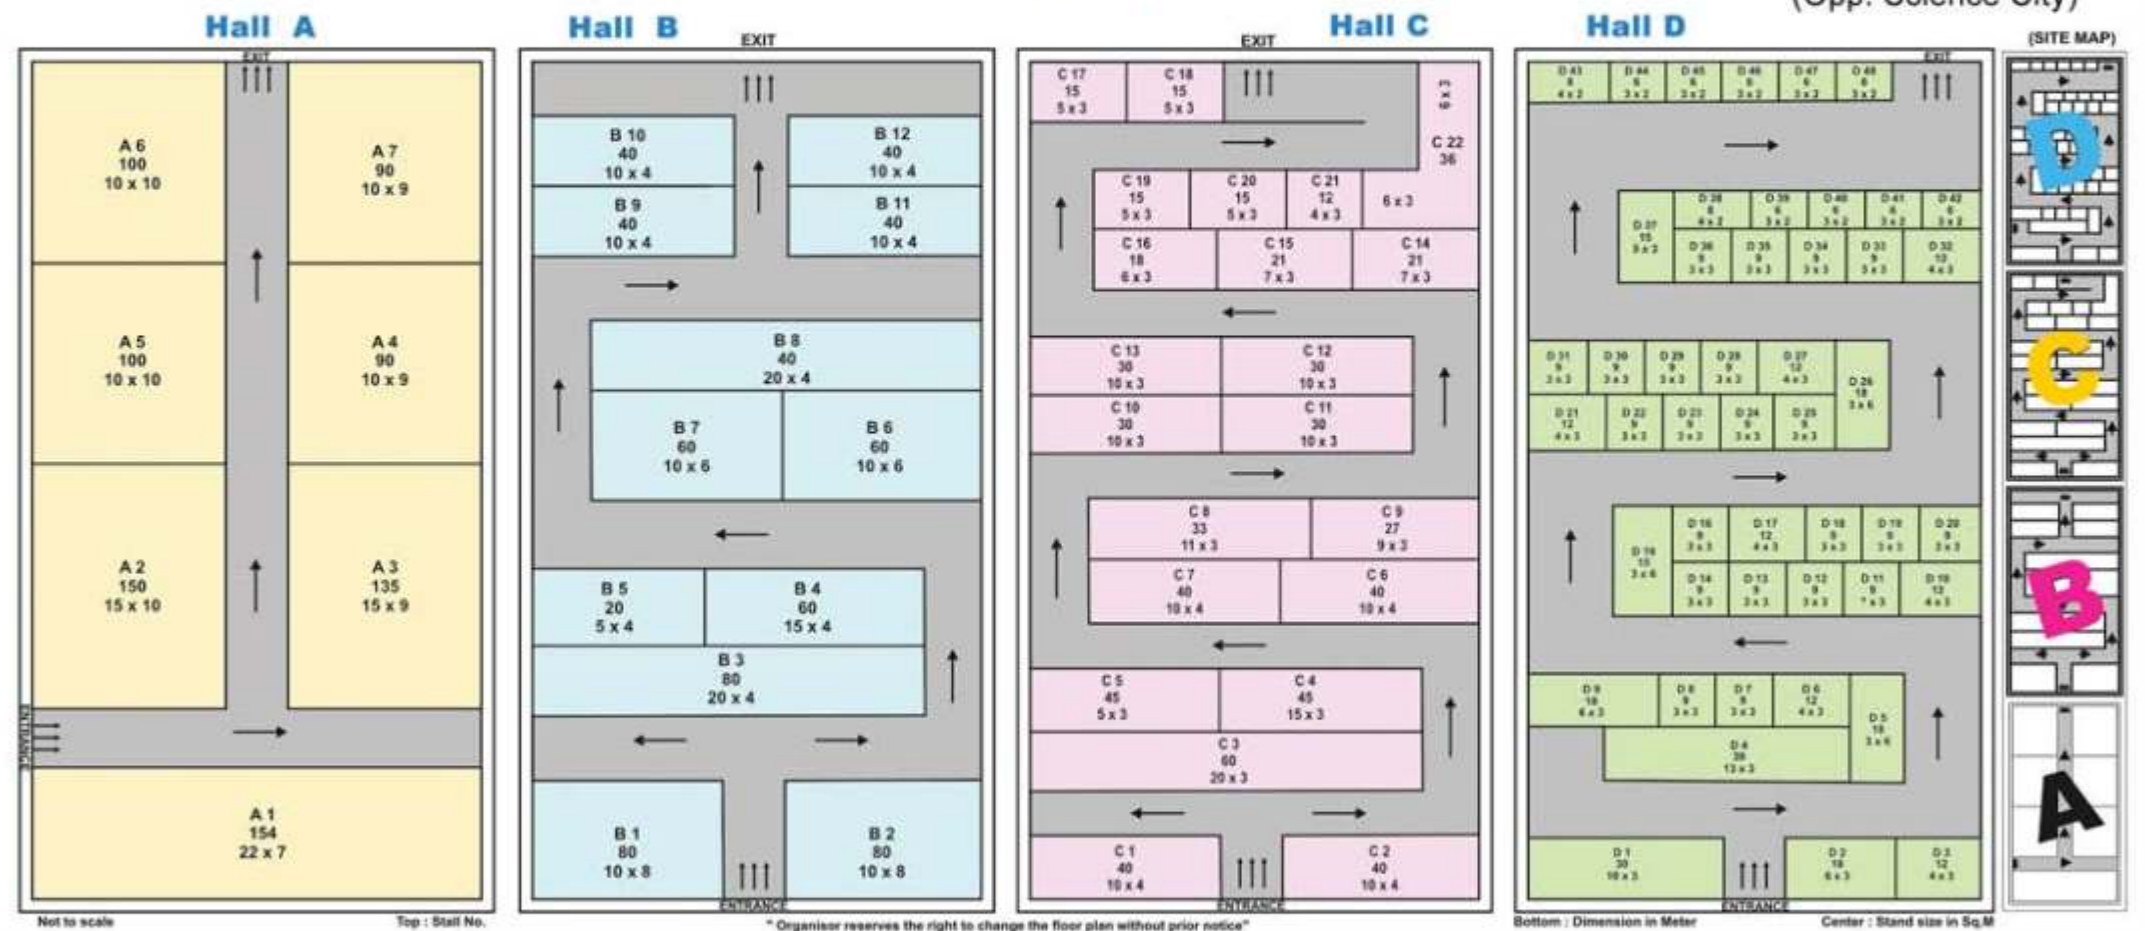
(Opp. Science City)

Hall A

EXIT

A 6
100
10 x 10

A 7
90
10 x 9

A 5
100
10 x 10

A 4
90
10 x 9

A 2
150
15 x 10

A 3
135
15 x 9

ENTRANCE

A 1
154
22 x 7

Hall B

EXIT

B 10
40
10 x 4

B 12
40
10 x 4

B 9
40
10 x 4

B 11
40
10 x 4

B 8
40
20 x 4

B 7
60
10 x 6

B 6
60
10 x 6

B 5
20
5 x 4

B 4
60
15 x 4

B 3
80
20 x 4

B 1
80
10 x 8

B 2
80
10 x 8

ENTRANCE

Hall C

EXIT

C 17
15
5 x 3

C 18
15
5 x 3

6 x 3

C 22
36

C 19
15
5 x 3

C 20
15
5 x 3

C 21
12
4 x 3

6 x 3

C 16
18
6 x 3

C 15
21
7 x 3

C 14
21
7 x 3

C 13
30
10 x 3

C 12
30
10 x 3

C 10
30
10 x 3

C 11
30
10 x 3

C 8
33
11 x 3

C 9
27
9 x 3

C 7
40
10 x 4

C 6
40
10 x 4

C 5
45
5 x 3

C 4
45
15 x 3

C 3
60
20 x 3

C 1
40
10 x 4

C 2
40
10 x 4

ENTRANCE

Hall D

EXIT

D 43
8
4 x 2

D 44
6
3 x 2

D 45
6
3 x 2

D 46
6
3 x 2

D 47
6
3 x 2

D 48
6
3 x 2

D 37
15
5 x 3

D 38
8
4 x 2

D 39
6
3 x 2

D 40
6
3 x 2

D 41
6
3 x 2

D 42
6
3 x 2

D 36
9
3 x 3

D 35
9
3 x 3

D 34
9
3 x 3

D 33
9
3 x 3

D 32
12
4 x 3

D 31
9
3 x 3

D 30
9
3 x 3

D 29
9
3 x 3

D 28
9
3 x 3

D 27
12
4 x 3

D 26
18
3 x 6

D 21
12
4 x 3

D 22
9
3 x 3

D 23
9
3 x 3

D 24
9
3 x 3

D 25
9
3 x 3

D 15
18
3 x 6

D 16
9
3 x 3

D 17
12
4 x 3

D 18
9
3 x 3

D 19
9
3 x 3

D 20
9
3 x 3

D 14
9
3 x 3

D 13
9
3 x 3

D 12
9
3 x 3

D 11
9
3 x 3

D 10
12
4 x 3

D 9
18
6 x 3

D 8
9
3 x 3

D 7
9
3 x 3

D 6
12
4 x 3

D 5
18
3 x 6

D 4
39
13 x 3

D 1
30
10 x 3

D 2
18
6 x 3

D 3
12
4 x 3

ENTRANCE

(SITE MAP)

D

C

B

A

Not to scale

Top : Stall No.

" Organisor reserves the right to change the floor plan without prior notice"

Bottom : Dimension in Meter

Center : Stand size in Sq.M